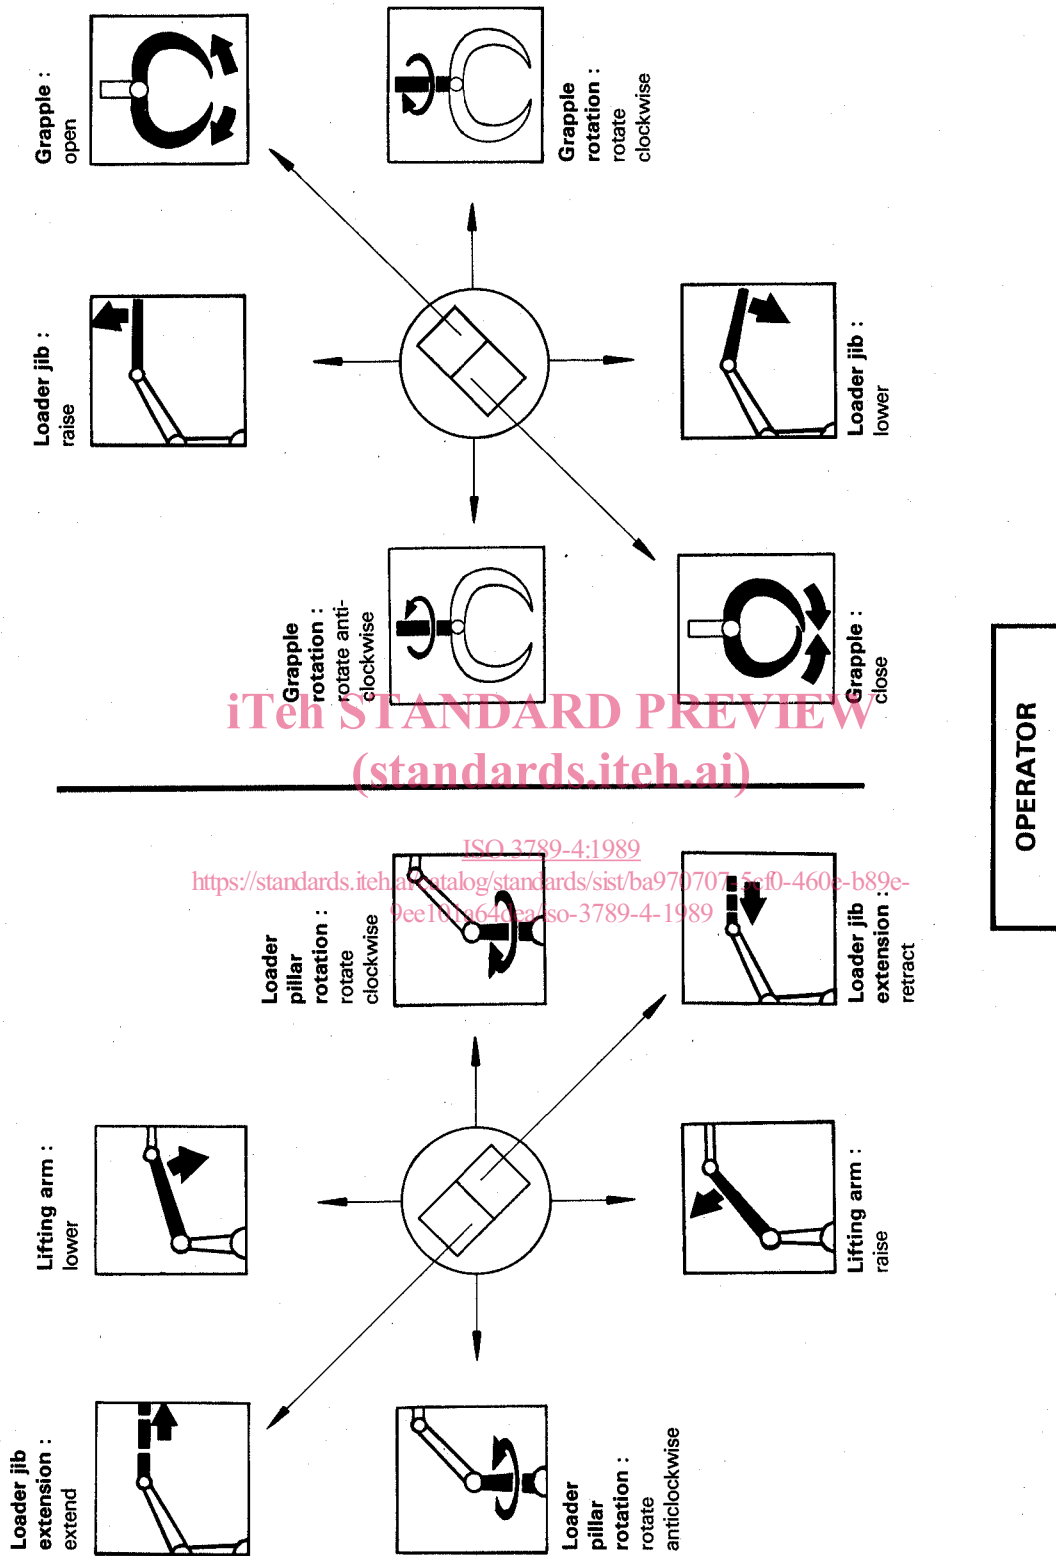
Grapple : open

Grapple rotation : rotate clockwise

Loader jib : raise

Loader jib : lower

Grapple rotation : rotate anti-clockwise

Grapple : close

iTeh STANDARD PREVIEW
(standards.iteh.ai)

ISO 3789-4:1989
https://standards.iteh.ai/catalog/standards/sist/ba970707-5cf0-460e-b89e-9ee161a64dea/iso-3789-4-1989

OPERATOR

Loader pillar rotation : rotate clockwise

Loader jib extension : retract

Lifting arm : lower

Lifting arm : raise

Loader jib extension : extend

Loader pillar rotation : rotate anticlockwise